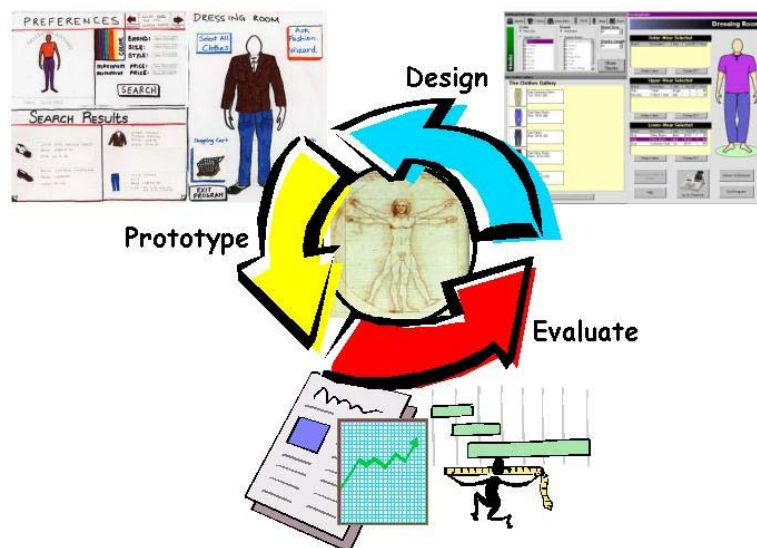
PREFERENCES

BRAND:
SIZE:
STYLE:
PRICE:
PRICE:

SEARCH

SEARCH RESULTS

DRESSING ROOM

Select All Clothes

Ask Fashion Wizard

Shopping Cart

EXIT PROGRAM

Design

Dressing Room

Outer Wear Selected

Upper Wear Selected

Lower Wear Selected

The Clothes Gallery

Prototype

Evaluate